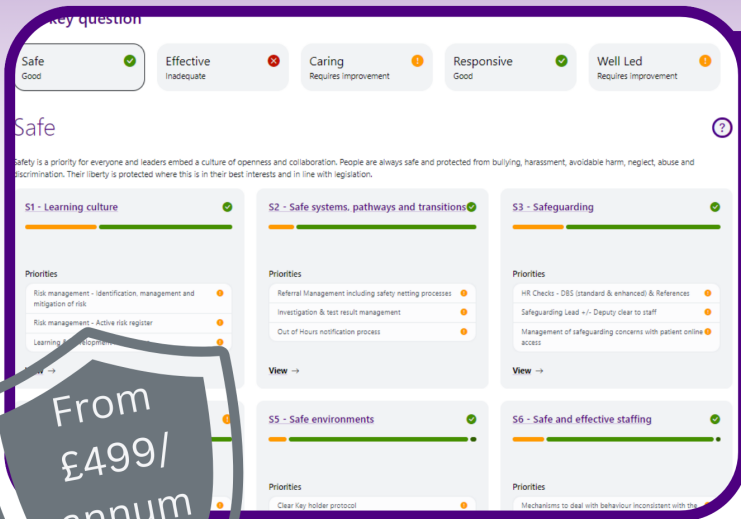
Key question

Safe
Good

Effective
Inadequate

Caring
Requires improvement

Responsive
Good

Well Led
Requires improvement

Safe

?

Safety is a priority for everyone and leaders embed a culture of openness and collaboration. People are always safe and protected from bullying, harassment, avoidable harm, neglect, abuse and discrimination. Their liberty is protected where this is in their best interests and in line with legislation.

S1 - Learning culture

Priorities

Risk management - Identification, management and mitigation of risk

Risk management - Active risk register

Learning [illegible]

View →

S2 - Safe systems, pathways and transitions

Priorities

Referral Management including safety netting processes

Investigation & test result management

Out of Hours notification process

View →

S3 - Safeguarding

Priorities

HR Checks - DBS (standard & enhanced) & References

Safeguarding Lead +/- Deputy clear to staff

Management of safeguarding concerns with patient online access

View →

S5 - Safe environments

Priorities

Clear Key holder protocol

S6 - Safe and effective staffing

Priorities

Mechanisms to deal with behaviour inconsistent with the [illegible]

From £499/ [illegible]nnum